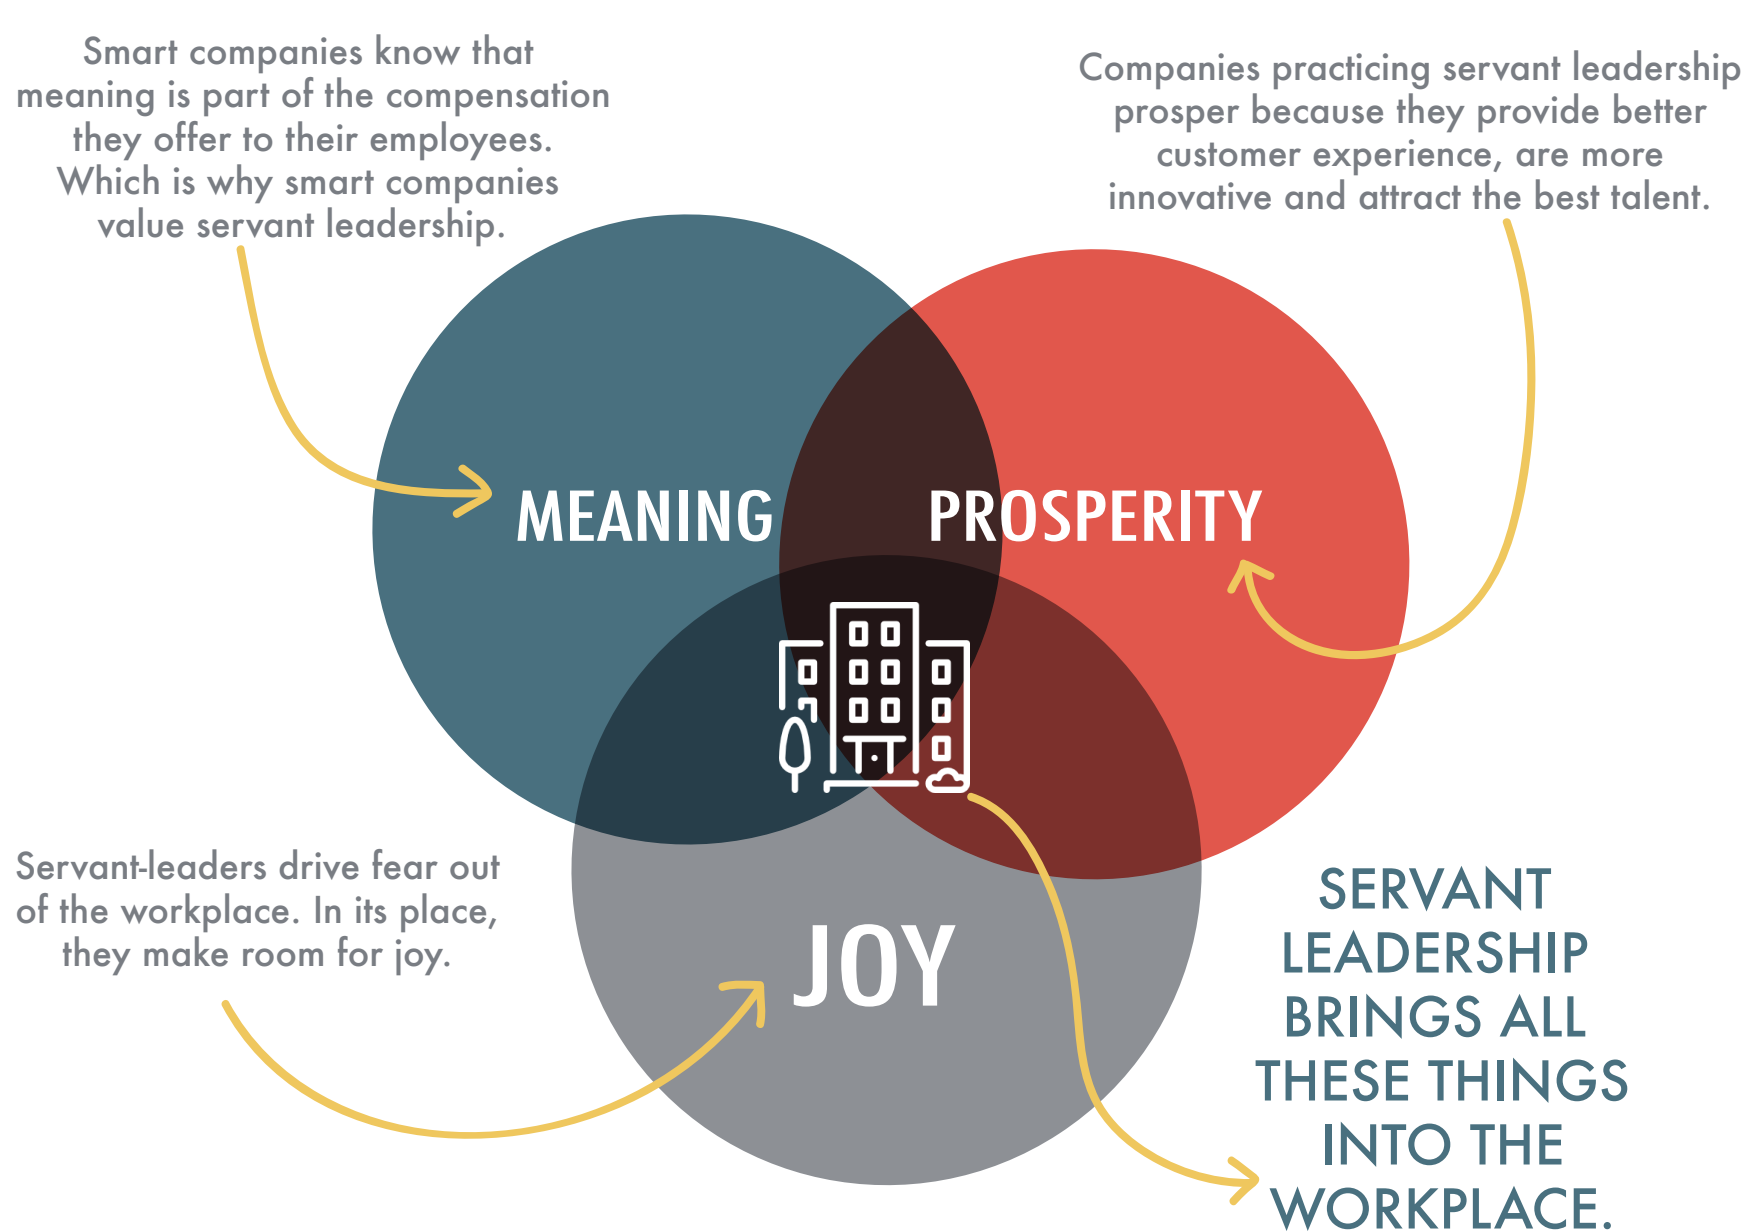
Smart companies know that meaning is part of the compensation they offer to their employees. Which is why smart companies value servant leadership.

Companies practicing servant leadership prosper because they provide better customer experience, are more innovative and attract the best talent.

MEANING

PROSPERITY

JOY

Servant-leaders drive fear out of the workplace. In its place, they make room for joy.

SERVANT LEADERSHIP BRINGS ALL THESE THINGS INTO THE WORKPLACE.